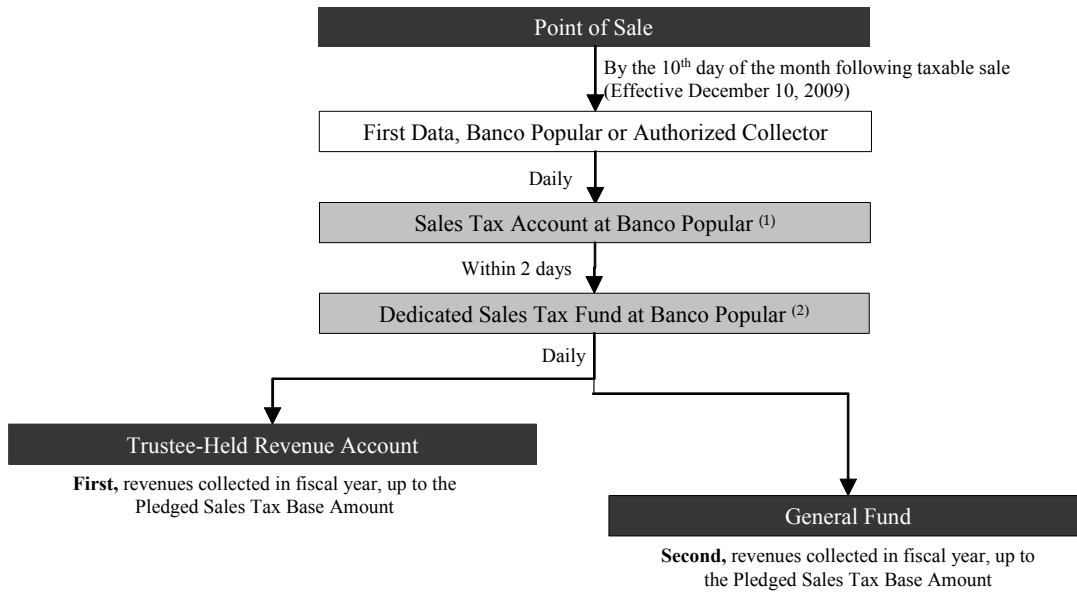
Point of Sale

By the 10$^{th}$ day of the month following taxable sale (Effective December 10, 2009)

First Data, Banco Popular or Authorized Collector

Daily

Sales Tax Account at Banco Popular $^{(1)}$

Within 2 days

Dedicated Sales Tax Fund at Banco Popular $^{(2)}$

Daily

Trustee-Held Revenue Account

**First,** revenues collected in fiscal year, up to the Pledged Sales Tax Base Amount

General Fund

**Second,** revenues collected in fiscal year, up to the Pledged Sales Tax Base Amount